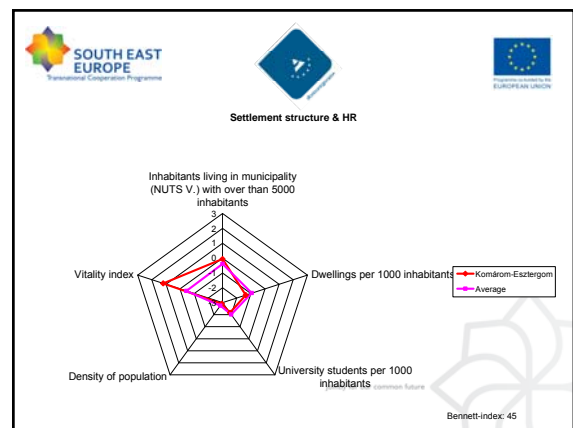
SOUTH EAST EUROPE
Transnational Cooperation Programme

Programme co-funded by the EUROPEAN UNION

Settlement structure & HR

Inhabitants living in municipality (NUTS V.) with over than 5000 inhabitants

3
2
1
0
-1
-2
-3

Dwellings per 1000 inhabitants

University students per 1000 inhabitants

Density of population

Vitality index

Komárom-Esztergom
Average

common future

Bennett-index: 45